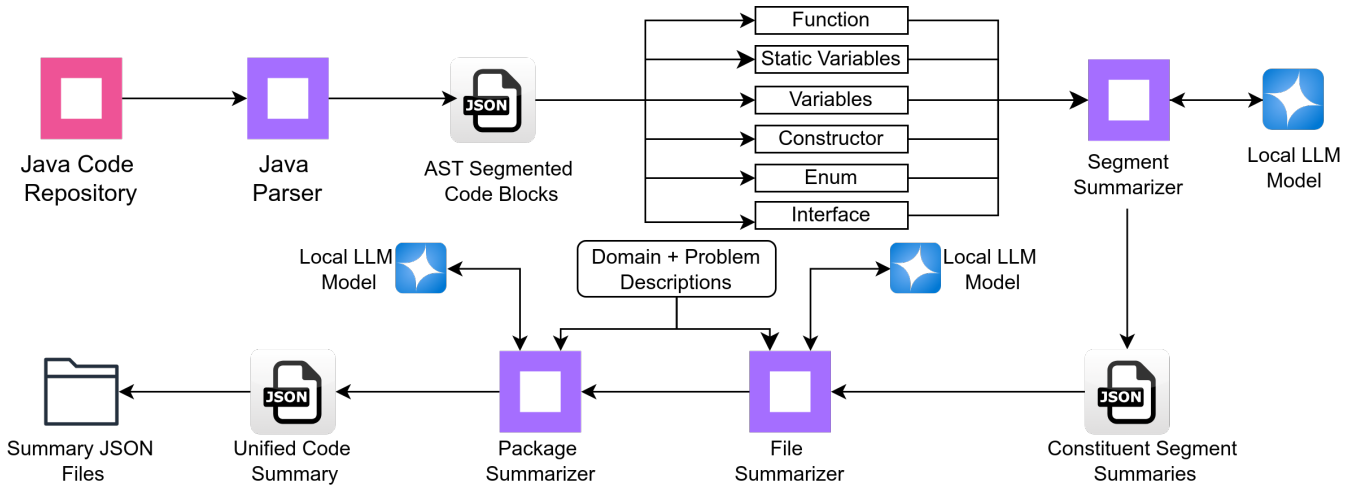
Java Code Repository

Java Parser

JSON

AST Segmented Code Blocks

Function

Static Variables

Variables

Constructor

Enum

Interface

Segment Summarizer

Local LLM Model

Local LLM Model

Domain + Problem Descriptions

Local LLM Model

Summary JSON Files

JSON

Unified Code Summary

Package Summarizer

File Summarizer

JSON

Constituent Segment Summaries